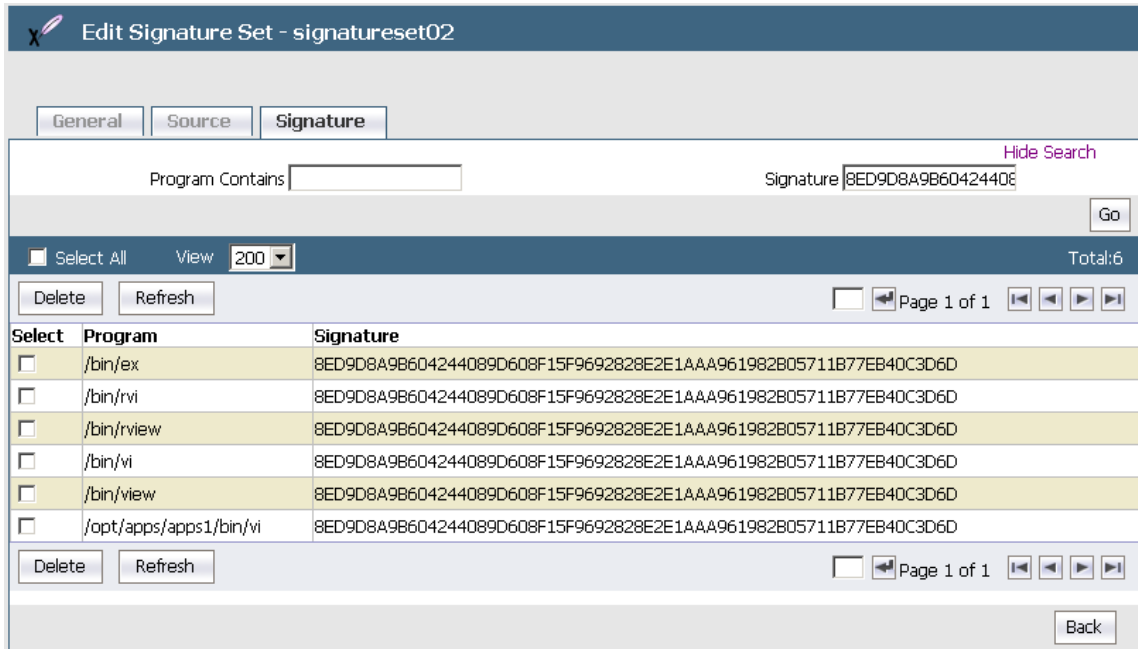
Edit Signature Set - signatureset02

General Source Signature

Hide Search

Program Contains

Signature 8ED9D8A9B60424408

Go

Select All View 200 Total:6

Delete Refresh Page 1 of 1

| Select | Program | Signature |
|---|---|---|
| | /bin/ex | 8ED9D8A9B604244089D608F15F9692828E2E1AAA961982B05711B77EB40C3D6D |
| | /bin/rvi | 8ED9D8A9B604244089D608F15F9692828E2E1AAA961982B05711B77EB40C3D6D |
| | /bin/rview | 8ED9D8A9B604244089D608F15F9692828E2E1AAA961982B05711B77EB40C3D6D |
| | /bin/vi | 8ED9D8A9B604244089D608F15F9692828E2E1AAA961982B05711B77EB40C3D6D |
| | /bin/view | 8ED9D8A9B604244089D608F15F9692828E2E1AAA961982B05711B77EB40C3D6D |
| | /opt/apps/apps1/bin/vi | 8ED9D8A9B604244089D608F15F9692828E2E1AAA961982B05711B77EB40C3D6D |

Delete Refresh Page 1 of 1

Back